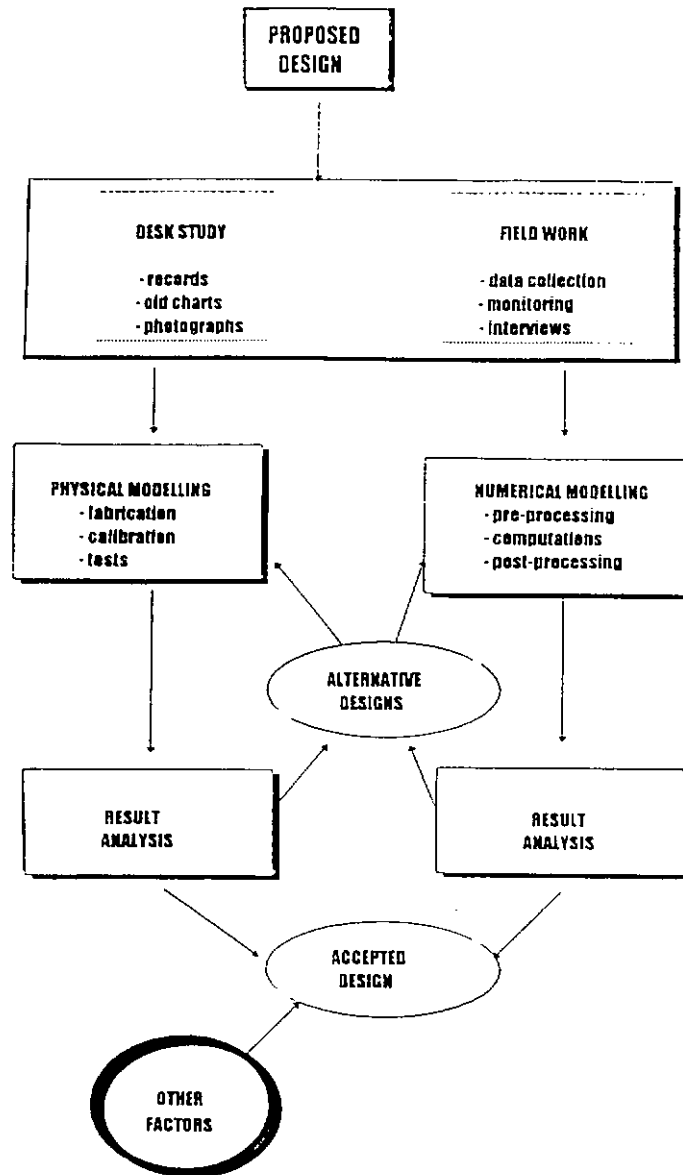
PROPOSED DESIGN

DESK STUDY

- records
- old charts
- photographs

FIELD WORK

- data collection
- monitoring
- interviews

PHYSICAL MODELLING
- fabrication
- calibration
- tests

NUMERICAL MODELLING
- pre-processing
- computations
- post-processing

ALTERNATIVE DESIGNS

RESULT ANALYSIS

RESULT ANALYSIS

ACCEPTED DESIGN

OTHER FACTORS